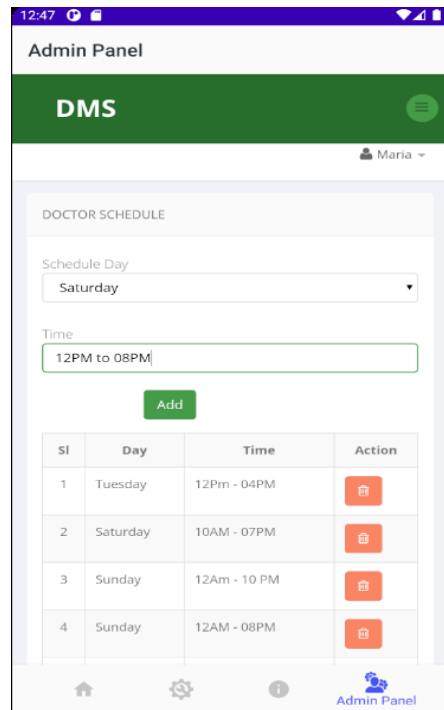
12:47

Admin Panel

DMS

Maria

DOCTOR SCHEDULE

Schedule Day

Saturday

Time

12PM to 08PM

Add

| Sl | Day | Time | Action |
|---|---|---|---|
| 1 | Tuesday | 12Pm - 04PM | |
| 2 | Saturday | 10AM - 07PM | |
| 3 | Sunday | 12Am - 10 PM | |
| 4 | Sunday | 12AM - 08PM | |

Admin Panel